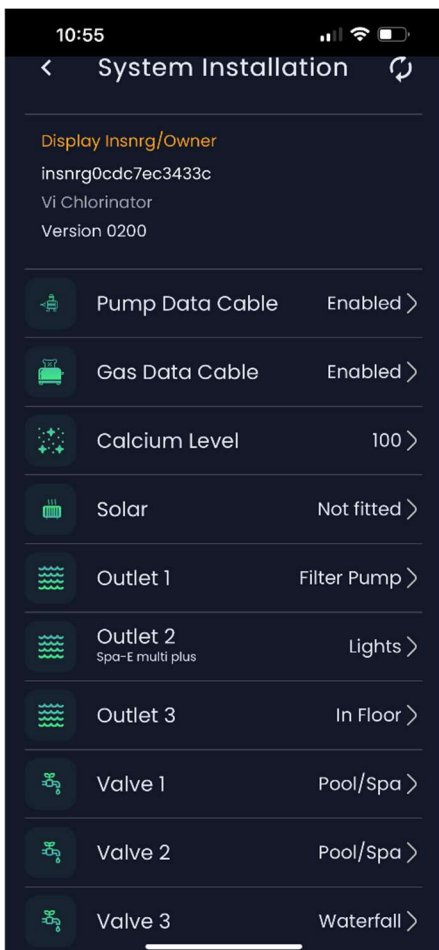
10:55

<

System Installation

Display Insnrg/Owner

insnrg0cdc7ec3433c

Vi Chlorinator

Version 0200

Pump Data Cable Enabled >

Gas Data Cable Enabled >

Calcium Level 100 >

Solar Not fitted >

Outlet 1 Filter Pump >

Outlet 2
Spa-E multi plus
Lights >

Outlet 3 In Floor >

Valve 1 Pool/Spa >

Valve 2 Pool/Spa >

Valve 3 Waterfall >